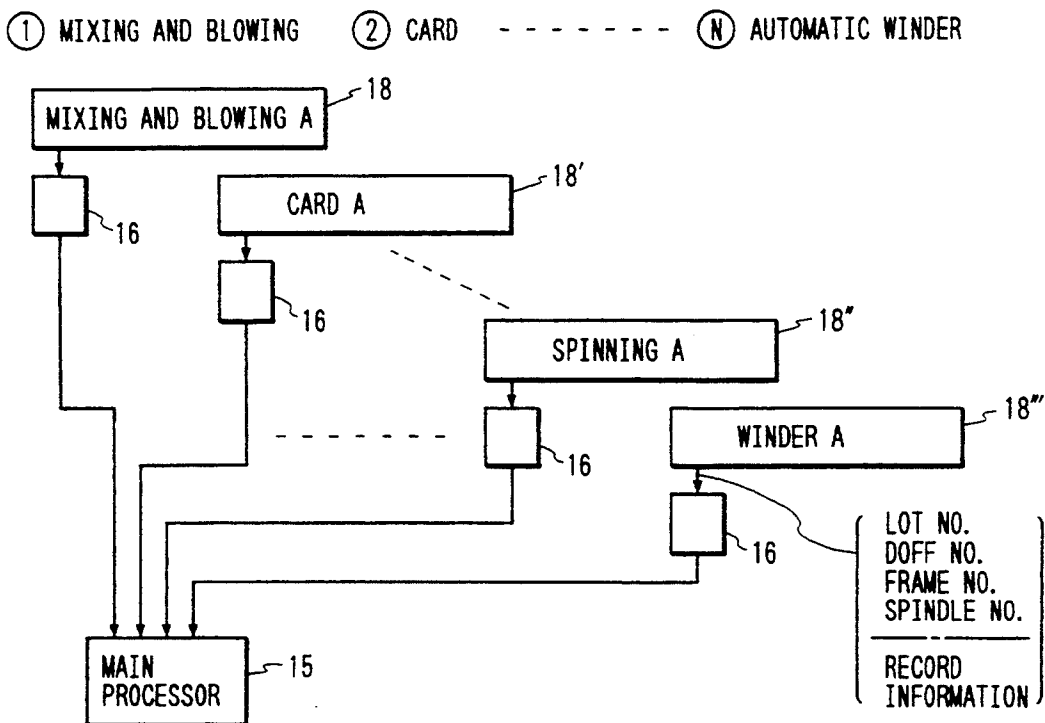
① MIXING AND BLOWING ② CARD - - - - - - - Ⓝ AUTOMATIC WINDER

MIXING AND BLOWING A 18

16

CARD A 18'

16

SPINNING A 18"

16

WINDER A 18'''

16

LOT NO.
DOFF NO.
FRAME NO.
SPINDLE NO.

RECORD
INFORMATION

MAIN
PROCESSOR 15